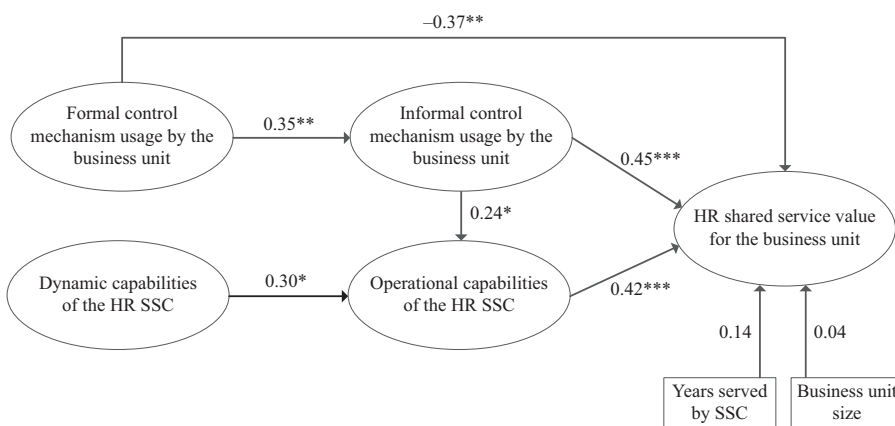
–0.37**

Formal control mechanism usage by the business unit

0.35**

Informal control mechanism usage by the business unit

0.45***

0.24*

HR shared service value for the business unit

Dynamic capabilities of the HR SSC

0.30*

Operational capabilities of the HR SSC

0.42***

0.14

0.04

Years served by SSC

Business unit size